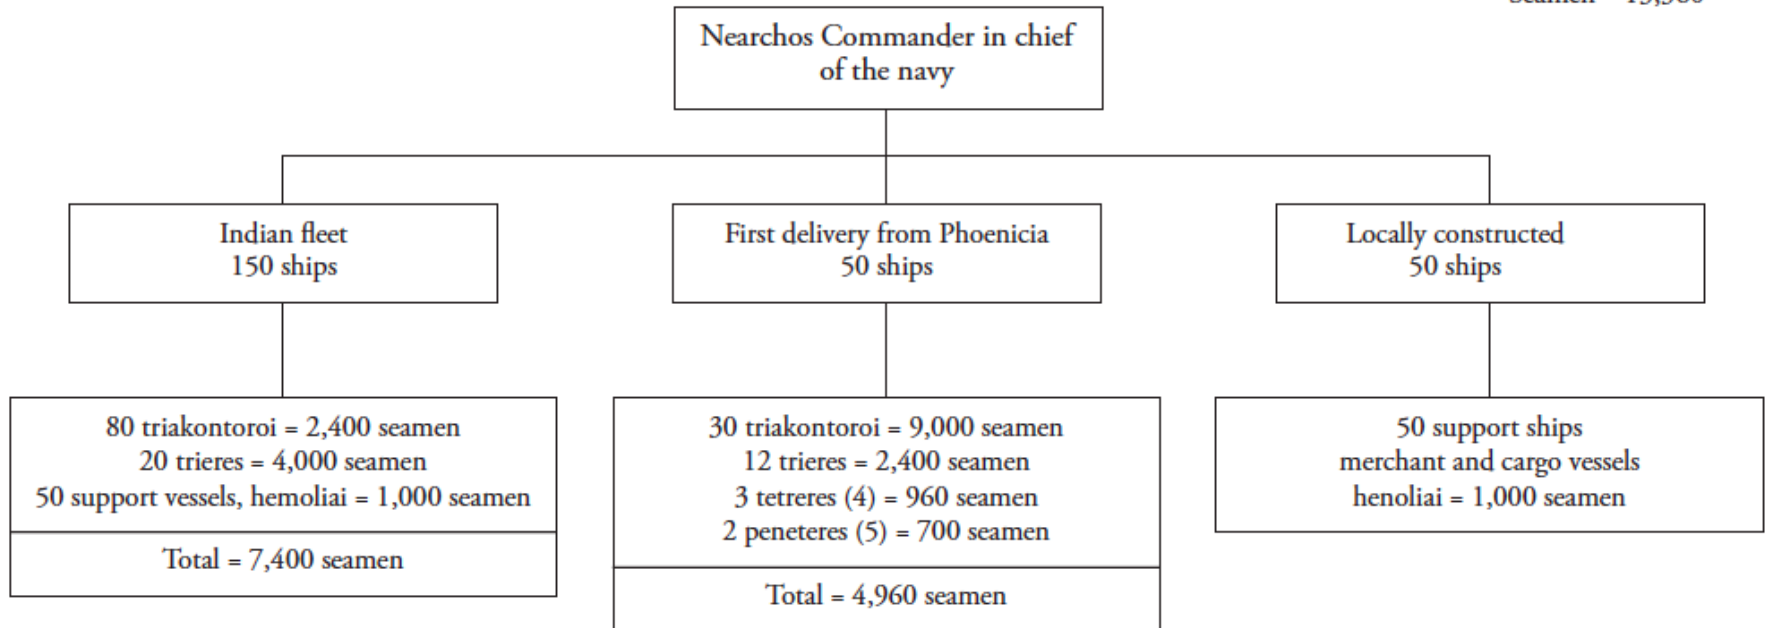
Seamen = 13,360

Nearchos Commander in chief of the navy

Indian fleet
150 ships

First delivery from Phoenicia
50 ships

Locally constructed
50 ships

80 triakontoroi = 2,400 seamen
20 trieres = 4,000 seamen
50 support vessels, hemoliai = 1,000 seamen

Total = 7,400 seamen

30 triakontoroi = 9,000 seamen
12 trieres = 2,400 seamen
3 tetreres (4) = 960 seamen
2 peneteres (5) = 700 seamen

Total = 4,960 seamen

50 support ships
merchant and cargo vessels
henoliai = 1,000 seamen